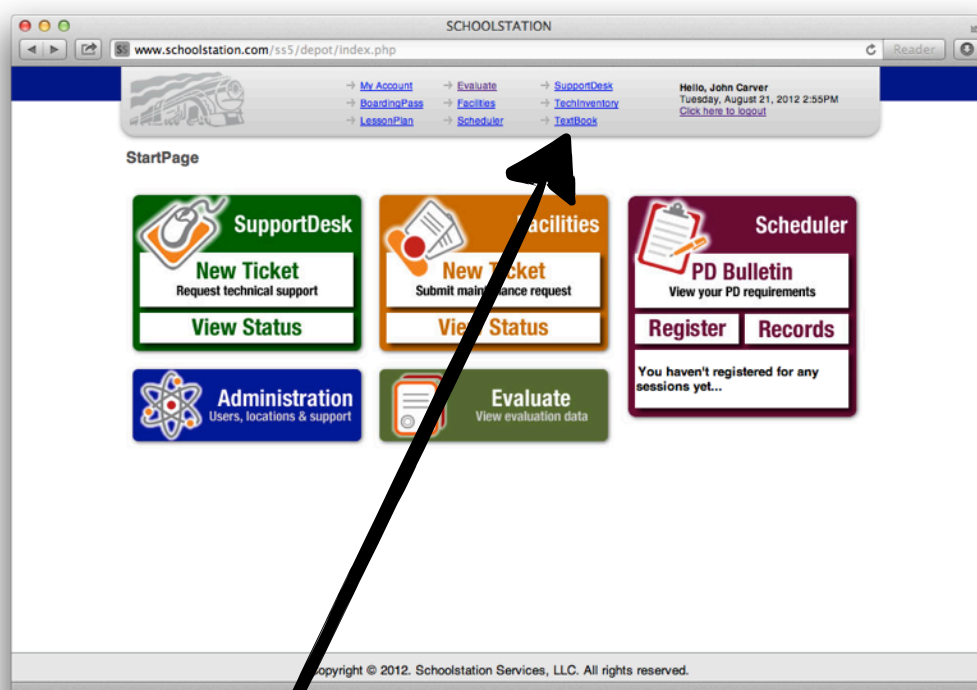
SCHOOLSTATION

www.schoolstation.com/ss5/depot/index.php

Reader

My Account
BoardingPass
LessonPlan
Evaluate
Facilities
Scheduler
SupportDesk
TechInventory
TextBook

Hello, John Carver
Tuesday, August 21, 2012 2:55PM
Click here to logout

StartPage

SupportDesk
New Ticket
Request technical support
View Status

Facilities
New Ticket
Submit maintenance request
View Status

Scheduler
PD Bulletin
View your PD requirements
Register
Records
You haven't registered for any sessions yet...

Administration
Users, locations & support

Evaluate
View evaluation data

Copyright © 2012. Schoolstation Services, LLC. All rights reserved.